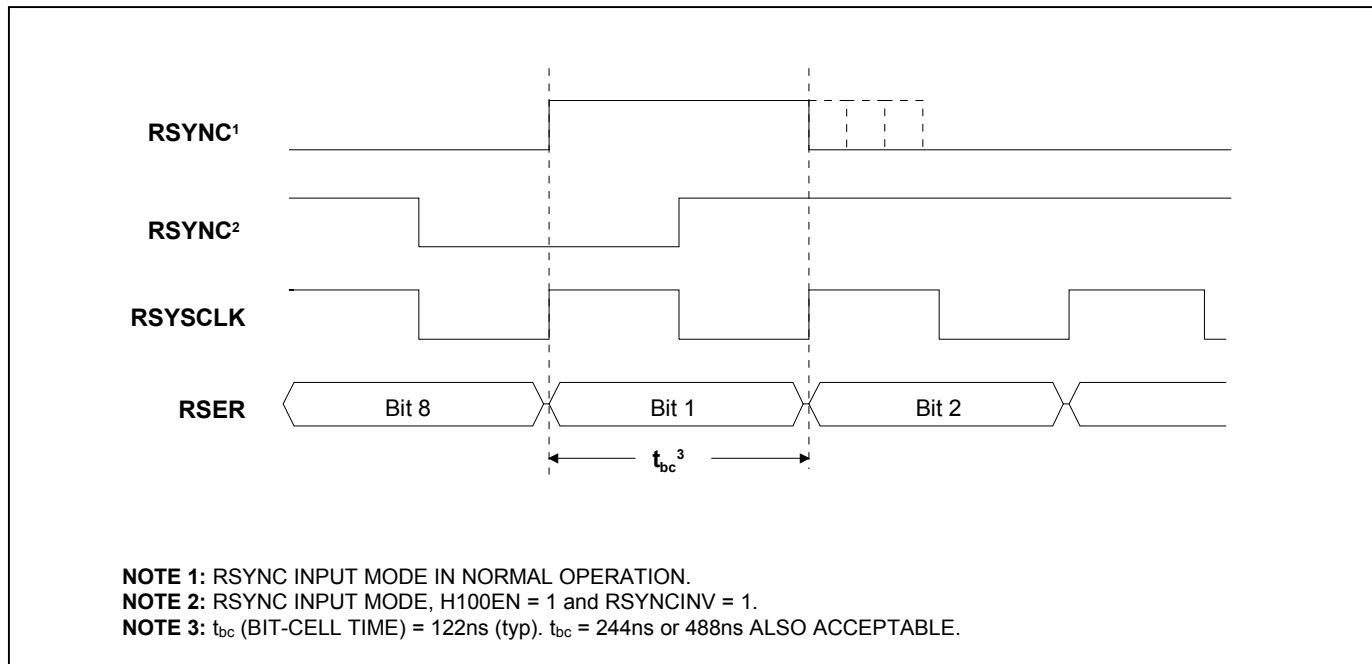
RSYNC$^1$

RSYNC$^2$

RSYSCLK

RSER

Bit 8

Bit 1

Bit 2

$t_{bc}{}^3$

**NOTE 1:** RSYNC INPUT MODE IN NORMAL OPERATION.
**NOTE 2:** RSYNC INPUT MODE, H100EN = 1 and RSYNCINV = 1.
**NOTE 3:** $t_{bc}$ (BIT-CELL TIME) = 122ns (typ). $t_{bc}$ = 244ns or 488ns ALSO ACCEPTABLE.